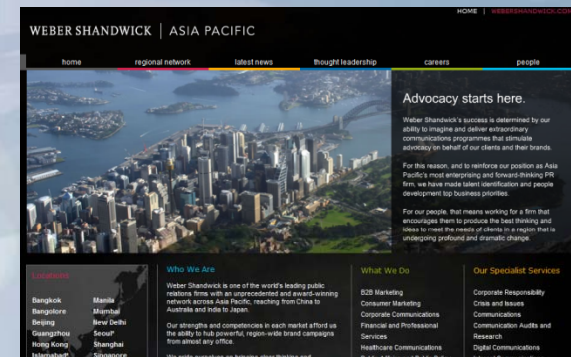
HOME | WEBERSHANDWICK.COM

WEBER SHANDWICK | ASIA PACIFIC

home
regional network
latest news
thought leadership
careers
people

Advocacy starts here.

Weber Shandwick's success is determined by our ability to imagine and deliver extraordinary communications programmes that stimulate advocacy on behalf of our clients and their brands.

For this reason, and to reinforce our position as Asia Pacific's most enterprising and forward-thinking PR firm, we have made talent identification and people development top business priorities.

For our people, that means working for a firm that encourages them to produce the best thinking and ideas to meet the needs of clients in a region that is undergoing profound and dramatic change.

Locations

Bangkok
Bangalore
Beijing
Guangzhou
Hong Kong
Islamabad

Manila
Mumbai
New Delhi
Seoul
Shanghai
Singapore

Who We Are

Weber Shandwick is one of the world's leading public relations firms with an unprecedented and award-winning network across Asia Pacific, reaching from China to Australia and India to Japan.

Our strengths and competencies in each market afford us the ability to hub powerful, region-wide brand campaigns from almost any office.

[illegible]

What We Do

B2B Marketing
Consumer Marketing
Corporate Communications
Financial and Professional Services
Healthcare Communications

Our Specialist Services

Corporate Responsibility
Crisis and Issues
Communications
Communication Audits and Research
Digital Communications